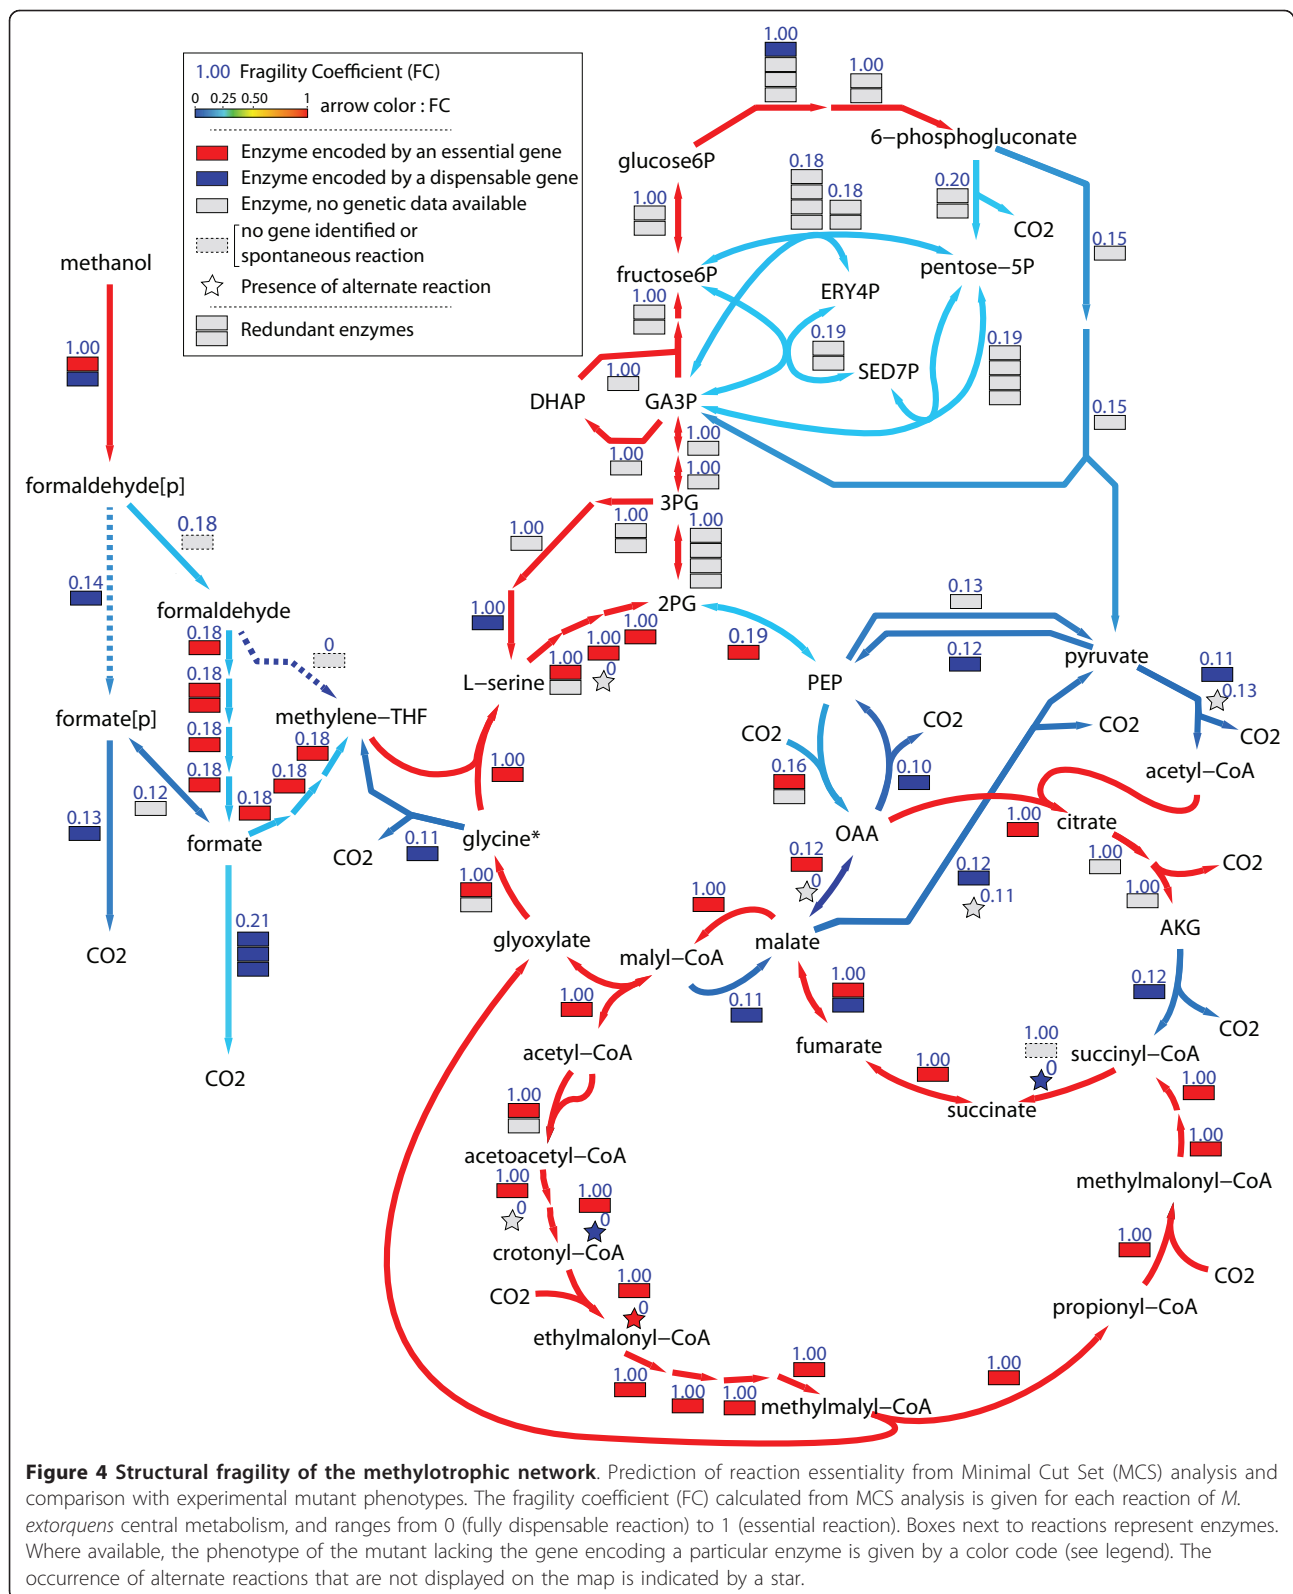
1.00 Fragility Coefficient (FC)
0 0.25 0.50 1 arrow color : FC
Enzyme encoded by an essential gene
Enzyme encoded by a dispensable gene
Enzyme, no genetic data available
no gene identified or spontaneous reaction
Presence of alternate reaction
Redundant enzymes

methanol
1.00
formaldehyde[p]
0.18
0.14
formaldehyde
0.18
0
0.18
0.18
0.18
formate[p]
methylene–THF
0.18
0.12
0.18
0.18
0.13
formate
CO2
0.11
glycine*
0.21
CO2
CO2

1.00
1.00
glucose6P
6–phosphogluconate
1.00
0.18
0.18
0.20
CO2
0.15
fructose6P
pentose–5P
1.00
ERY4P
0.19
0.19
1.00
SED7P
DHAP
GA3P
0.15
1.00
1.00
1.00
3PG
1.00
1.00
1.00
2PG
1.00
0.13
1.00
1.00
0.19
0.12
1.00
L–serine
0
PEP
pyruvate
0.11
0.13
methylene–THF
CO2
CO2
CO2
CO2
1.00
0.16
0.10
acetyl–CoA
OAA
1.00
citrate
0.12
0.12
1.00
CO2
1.00
0
0.11
1.00
1.00
glyoxylate
malate
AKG
malyl–CoA
1.00
1.00
0.11
0.12
CO2
fumarate
1.00
acetyl–CoA
1.00
succinyl–CoA
1.00
0
1.00
succinate
1.00
1.00
acetoacetyl–CoA
1.00
1.00
methylmalonyl–CoA
0
0
crotonyl–CoA
1.00
1.00
CO2
CO2
0
propionyl–CoA
ethylmalonyl–CoA
1.00
1.00
1.00
1.00
1.00
methylmalyl–CoA

Figure 4 Structural fragility of the methylotrophic network. Prediction of reaction essentiality from Minimal Cut Set (MCS) analysis and comparison with experimental mutant phenotypes. The fragility coefficient (FC) calculated from MCS analysis is given for each reaction of M. extorquens central metabolism, and ranges from 0 (fully dispensable reaction) to 1 (essential reaction). Boxes next to reactions represent enzymes. Where available, the phenotype of the mutant lacking the gene encoding a particular enzyme is given by a color code (see legend). The occurrence of alternate reactions that are not displayed on the map is indicated by a star.